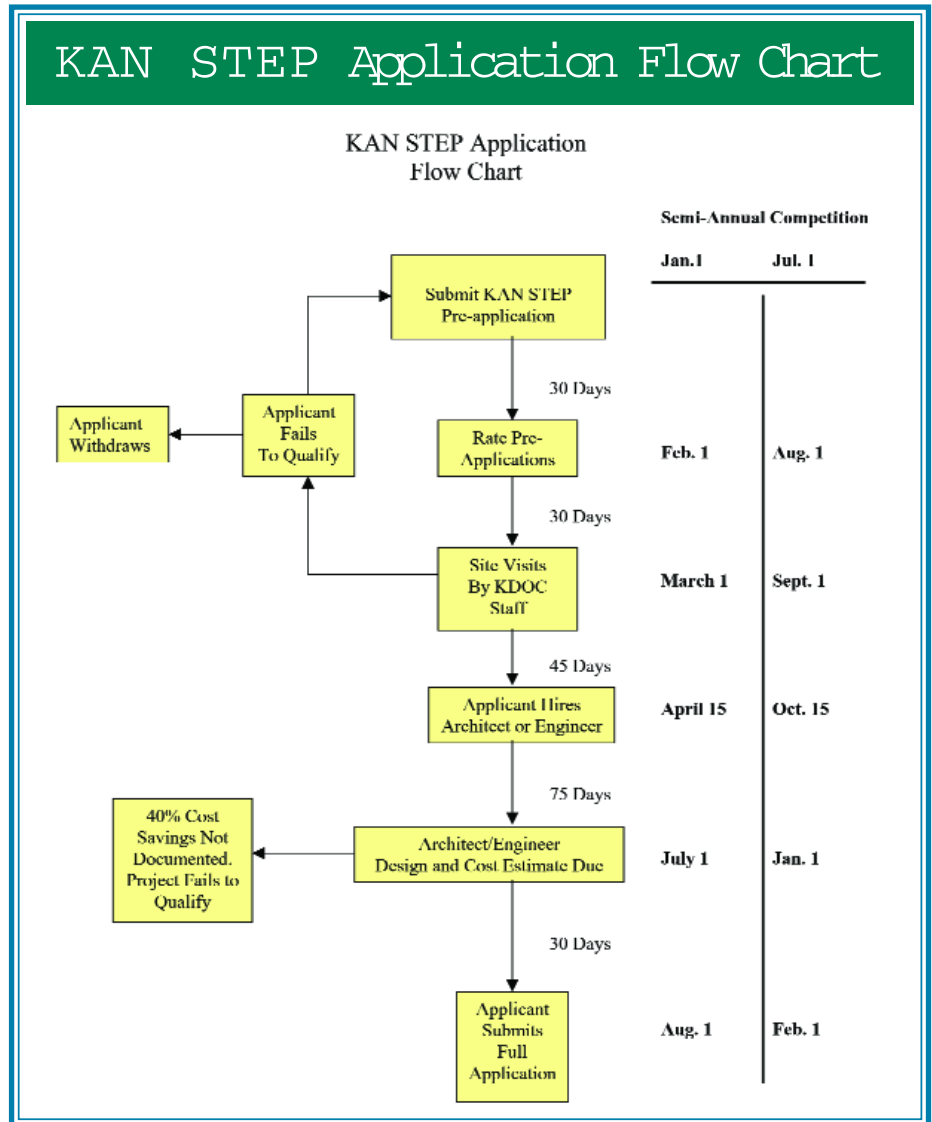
KAN STEP Application Flow Chart

KAN STEP Application
Flow Chart

Semi-Annual Competition

Jan.1 Jul. 1

Submit KAN STEP Pre-application

30 Days

Applicant Withdraws

Applicant Fails To Qualify

Rate Pre-Applications

Feb. 1 Aug. 1

30 Days

Site Visits By KDOC Staff

March 1 Sept. 1

45 Days

Applicant Hires Architect or Engineer

April 15 Oct. 15

75 Days

40% Cost Savings Not Documented. Project Fails to Qualify

Architect/Engineer Design and Cost Estimate Due

July 1 Jan. 1

30 Days

Applicant Submits Full Application

Aug. 1 Feb. 1